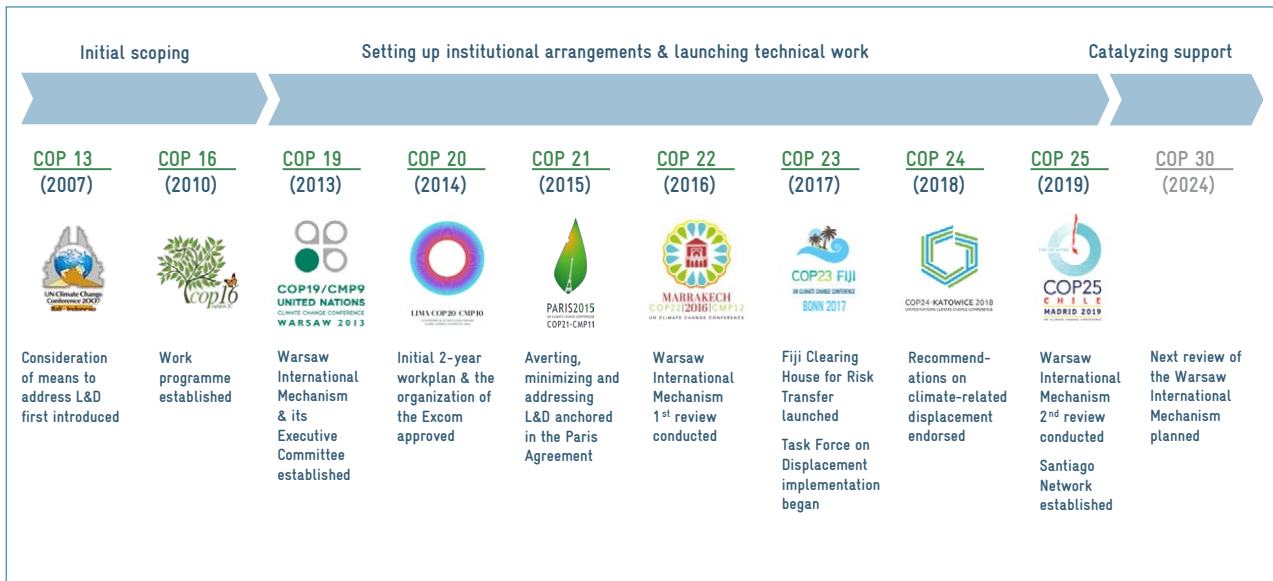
Initial scoping

Setting up institutional arrangements & launching technical work

Catalyzing support

COP 13 (2007)

UN Climate Change Conference 2007 Bali - Indonesia

Consideration of means to address L&D first introduced

COP 16 (2010)

cop16

Work programme established

COP 19 (2013)

COP19/CMP9 UNITED NATIONS CLIMATE CHANGE CONFERENCE WARSAW 2013

Warsaw International Mechanism & its Executive Committee established

COP 20 (2014)

LIMA COP20 CMP10

Initial 2-year workplan & the organization of the Excom approved

COP 21 (2015)

PARIS2015 UN CLIMATE CHANGE CONFERENCE COP21·CMP11

Averting, minimizing and addressing L&D anchored in the Paris Agreement

COP 22 (2016)

MARRAKECH COP22 2016 CMP12 UN CLIMATE CHANGE CONFERENCE

Warsaw International Mechanism 1$^{st}$ review conducted

COP 23 (2017)

COP23 FIJI UN CLIMATE CHANGE CONFERENCE BONN 2017

Fiji Clearing House for Risk Transfer launched

Task Force on Displacement implementation began

COP 24 (2018)

COP24·KATOWICE 2018 UNITED NATIONS CLIMATE CHANGE CONFERENCE

Recommendations on climate-related displacement endorsed

COP 25 (2019)

COP25 CHILE MADRID 2019

Warsaw International Mechanism 2$^{nd}$ review conducted

Santiago Network established

COP 30 (2024)

Next review of the Warsaw International Mechanism planned